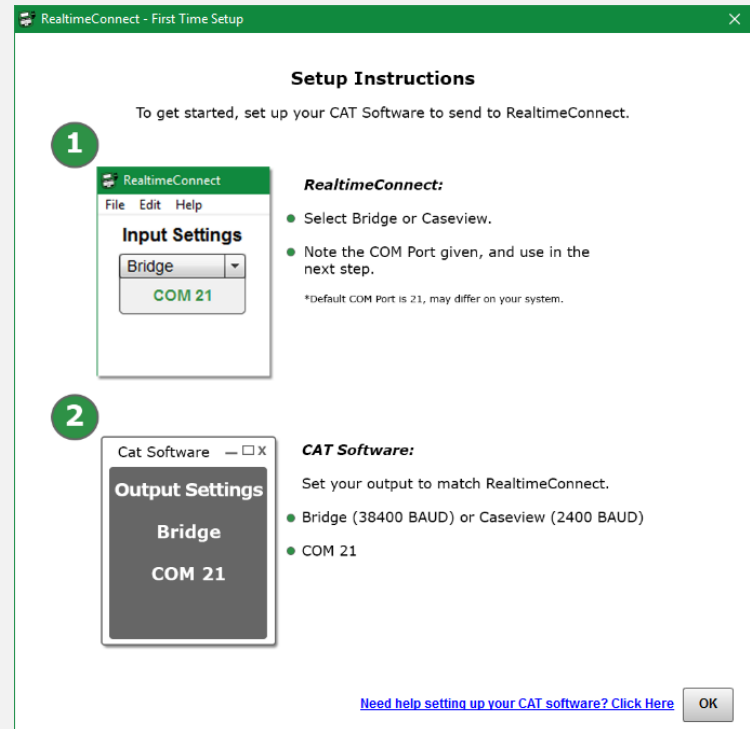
RealtimeConnect - First Time Setup

Setup Instructions

To get started, set up your CAT Software to send to RealtimeConnect.

1

RealtimeConnect
File Edit Help
Input Settings
Bridge
COM 21

*RealtimeConnect:*

- Select Bridge or Caseview.
- Note the COM Port given, and use in the next step.

*Default COM Port is 21, may differ on your system.

2

Cat Software
Output Settings
Bridge
COM 21

*CAT Software:*

Set your output to match RealtimeConnect.

- Bridge (38400 BAUD) or Caseview (2400 BAUD)
- COM 21

Need help setting up your CAT software? Click Here

OK